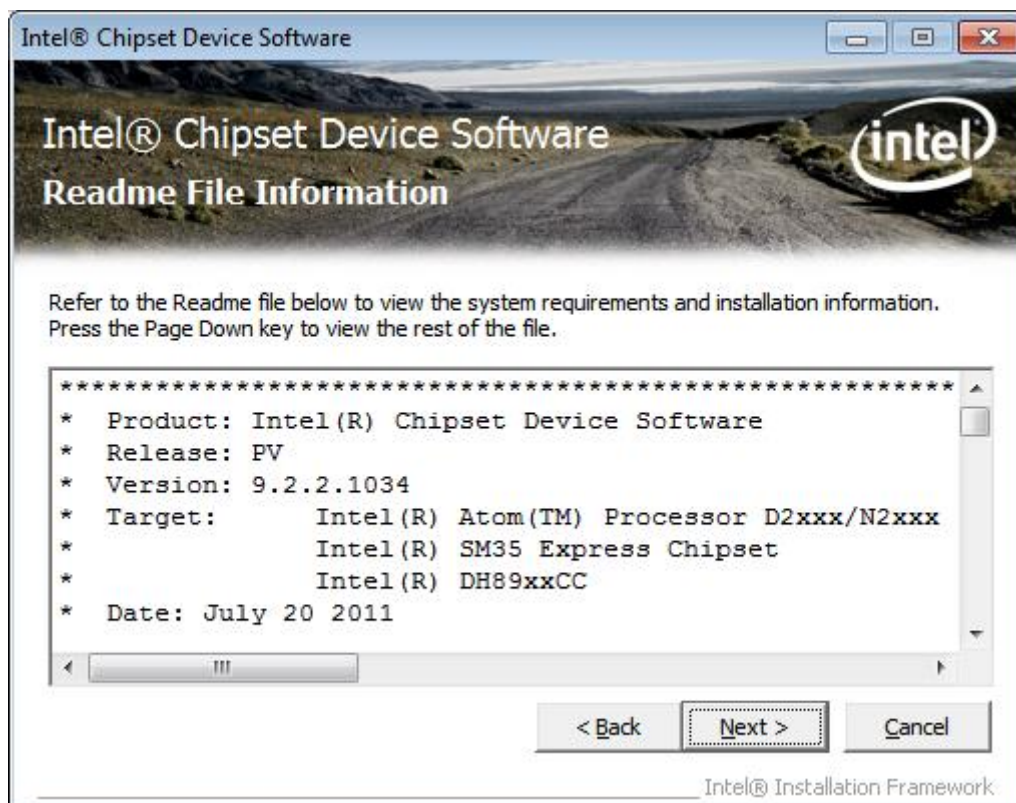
Intel® Chipset Device Software

Intel® Chipset Device Software
Readme File Information

intel

Refer to the Readme file below to view the system requirements and installation information. Press the Page Down key to view the rest of the file.

*****************************************************
* Product: Intel(R) Chipset Device Software
* Release: PV
* Version: 9.2.2.1034
* Target: Intel(R) Atom(TM) Processor D2xxx/N2xxx
* Intel(R) SM35 Express Chipset
* Intel(R) DH89xxCC
* Date: July 20 2011

< Back
Next >
Cancel

Intel® Installation Framework